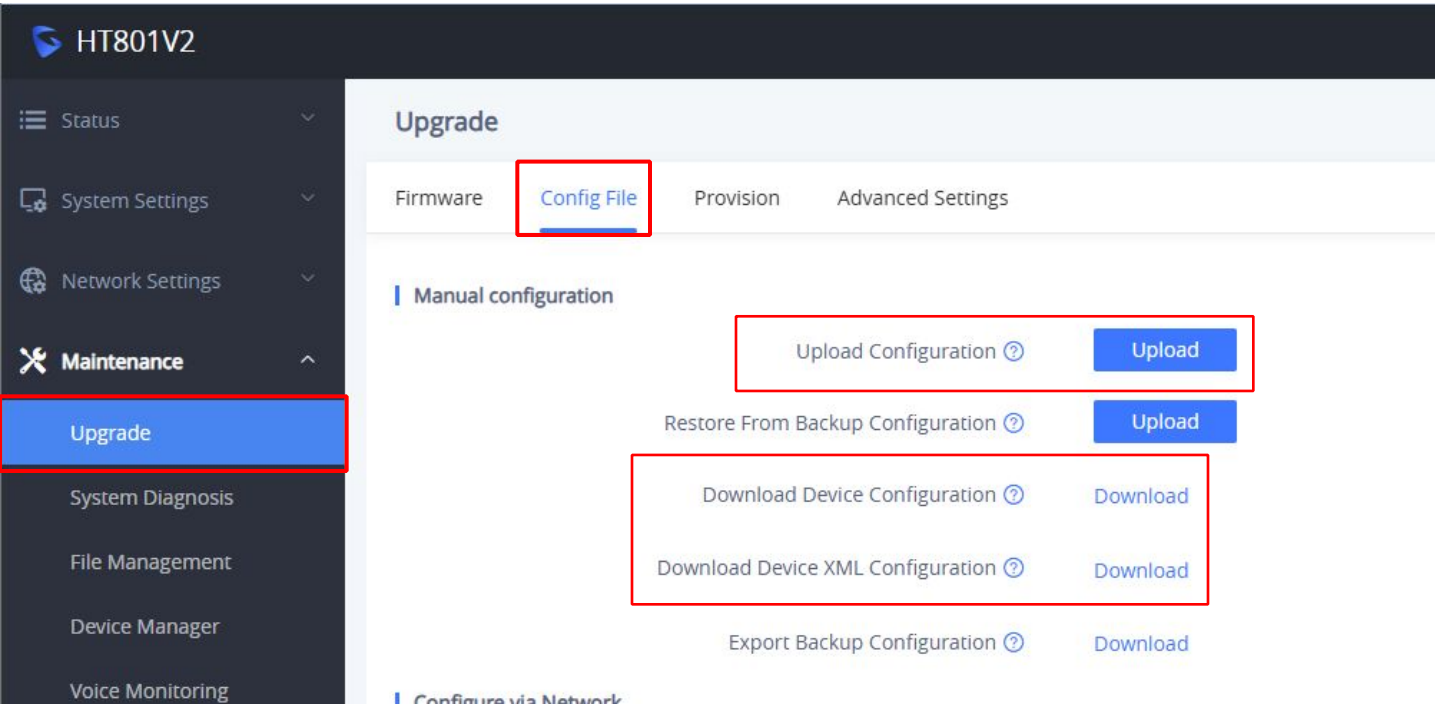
HT801V2

Status

System Settings

Network Settings

Maintenance

Upgrade

System Diagnosis

File Management

Device Manager

Voice Monitoring

Upgrade

Firmware Config File Provision Advanced Settings

Manual configuration

Upload Configuration Upload

Restore From Backup Configuration Upload

Download Device Configuration Download

Download Device XML Configuration Download

Export Backup Configuration Download

Configure via Network